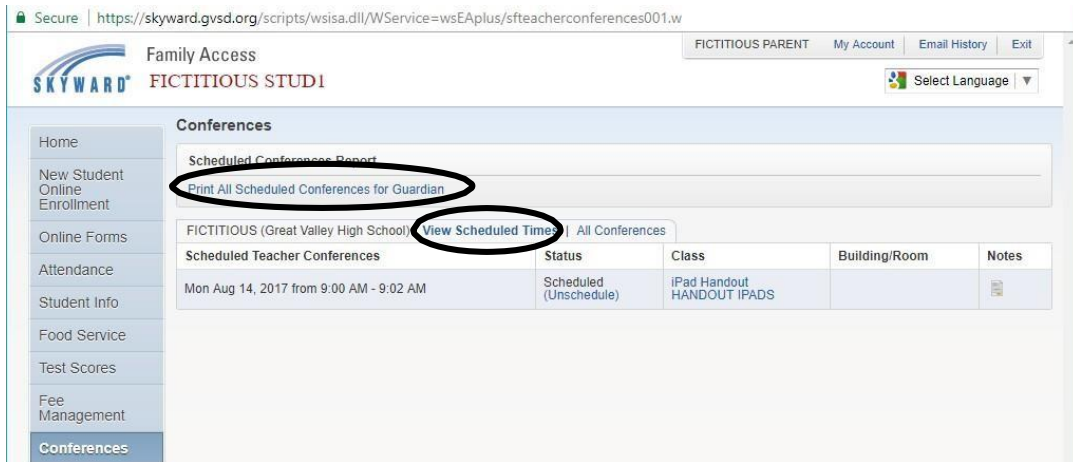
Secure | https://skyward.gvsd.org/scripts/wsisa.dll/WService=wsEAplus/sfteacherconferences001.w

SKYWARD

Family Access
FICTITIOUS STUD1

FICTITIOUS PARENT | My Account | Email History | Exit

Select Language

Home
New Student Online Enrollment
Online Forms
Attendance
Student Info
Food Service
Test Scores
Fee Management
Conferences

Conferences

Scheduled Conferences Report

Print All Scheduled Conferences for Guardian

FICTITIOUS (Great Valley High School) | View Scheduled Times | All Conferences

| Scheduled Teacher Conferences | Status | Class | Building/Room | Notes |
|---|---|---|---|---|
| Mon Aug 14, 2017 from 9:00 AM - 9:02 AM | Scheduled (Unschedule) | iPad Handout HANDOUT IPADS | | |